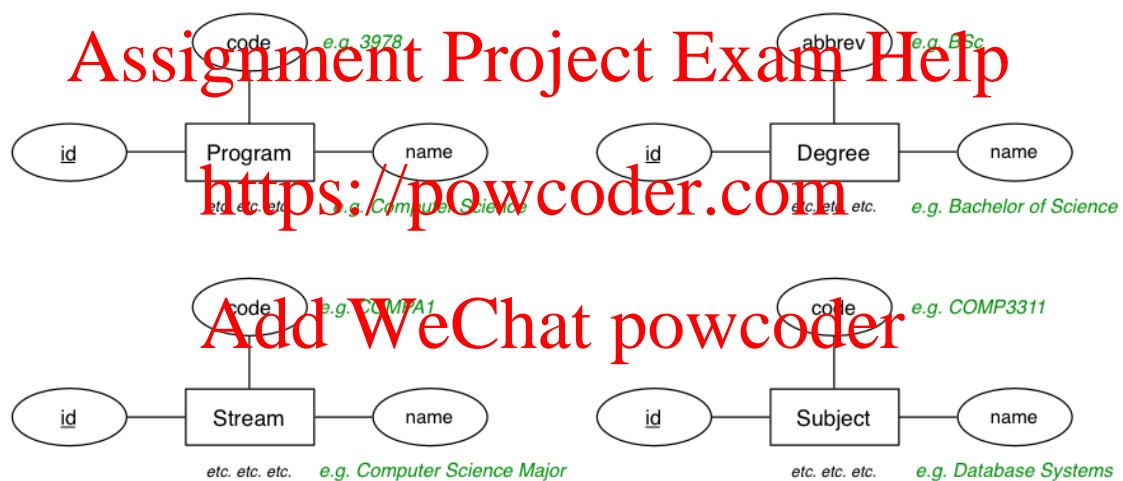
code e.g. 3978

Assignment Project Exam Help

id Program name

https://powcoder.com

etc. etc. etc. e.g. Computer Science

abbrev e.g. BSc

id Degree name

etc. etc. etc. e.g. Bachelor of Science

code e.g. COMPA1

Add WeChat powcoder

id Stream name

etc. etc. etc. e.g. Computer Science Major

code e.g. COMP3311

id Subject name

etc. etc. etc. e.g. Database Systems